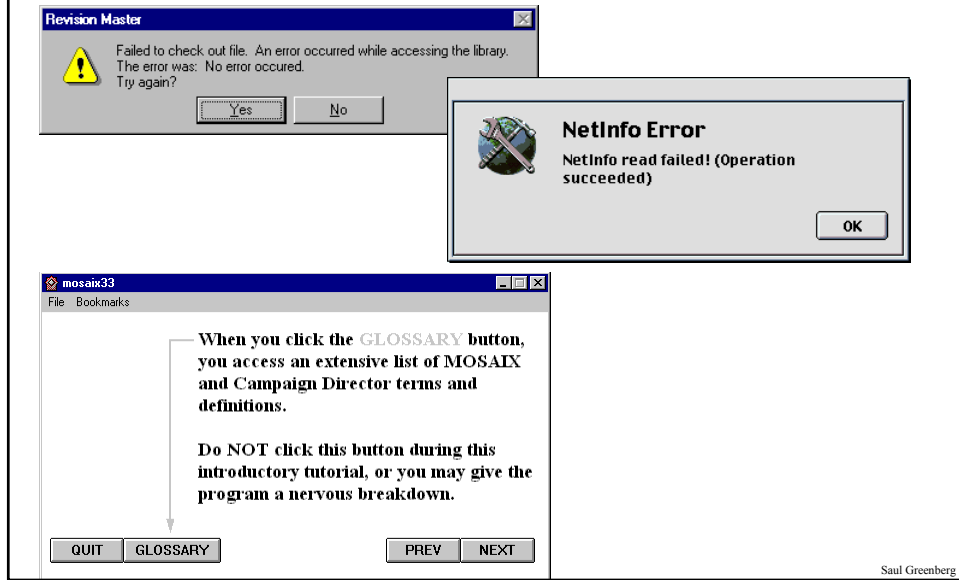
Revision Master

Failed to check out file. An error occurred while accessing the library. The error was: No error occured. Try again?

Yes No

NetInfo Error

NetInfo read failed! (Operation succeeded)

OK

mosaix33

File Bookmarks

When you click the GLOSSARY button, you access an extensive list of MOSAIX and Campaign Director terms and definitions.

Do NOT click this button during this introductory tutorial, or you may give the program a nervous breakdown.

QUIT GLOSSARY PREV NEXT

Saul Greenberg